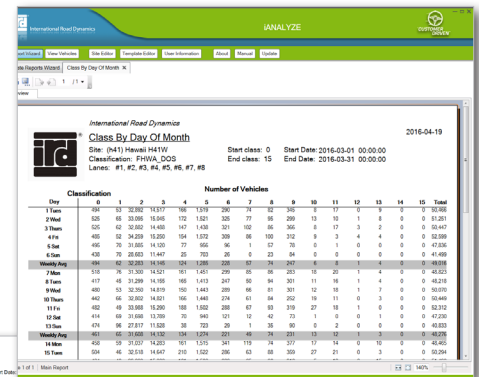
International Road Dynamics

iANALYZE

CUSTOMER DRIVEN

Report Wizard | View Vehicles | Site Editor | Template Editor | User Information | About | Manual | Update

Data Reports Wizard | Class By Day Of Month ✕

1 /1

Preview

International Road Dynamics

ird

Class By Day Of Month

2016-04-19

Site: (h41) Hawaii H41W

Classification: FHWA_DOS

Lanes: #1, #2, #3, #4, #5, #6, #7, #8

Start class: 0

End class: 15

Start Date: 2016-03-01 00:00:00

End Date: 2016-03-31 00:00:00

Classification

Number of Vehicles

| Day | 0 | 1 | 2 | 3 | 4 | 5 | 6 | 7 | 8 | 9 | 10 | 11 | 12 | 13 | 14 | 15 | Total |
|---|---|---|---|---|---|---|---|---|---|---|---|---|---|---|---|---|---|
| 1 Tues | 494 | 53 | 32,892 | 14,517 | 166 | 1,519 | 290 | 74 | 82 | 345 | 8 | 17 | 0 | 9 | 0 | 0 | 50,466 |
| 2 Wed | 526 | 65 | 33,095 | 15,045 | 172 | 1,521 | 325 | 77 | 98 | 299 | 13 | 10 | 1 | 8 | 0 | 0 | 51,261 |
| 3 Thurs | 525 | 62 | 32,502 | 14,468 | 147 | 1,436 | 321 | 102 | 86 | 366 | 8 | 17 | 3 | 2 | 0 | 0 | 50,447 |
| 4 Fri | 400 | 52 | 34,259 | 15,250 | 154 | 1,572 | 309 | 86 | 100 | 312 | 9 | 3 | 4 | 4 | 0 | 0 | 52,599 |
| 5 Sat | 496 | 70 | 31,865 | 14,120 | 77 | 956 | 96 | 1 | 57 | 78 | 0 | 1 | 0 | 0 | 0 | 0 | 47,836 |
| 6 Sun | 438 | 70 | 28,603 | 11,447 | 20 | 763 | 26 | 0 | 23 | 84 | 0 | 0 | 0 | 0 | 0 | 0 | 41,498 |
| Weekly Avg | 480 | 62 | 32,263 | 14,148 | 124 | 1,295 | 228 | 57 | 74 | 247 | 6 | 8 | 1 | 4 | 0 | 0 | 49,018 |
| 7 Mon | 518 | 76 | 31,300 | 14,521 | 161 | 1,451 | 299 | 85 | 86 | 283 | 18 | 20 | 1 | 4 | 0 | 0 | 48,823 |
| 8 Tues | 417 | 46 | 31,299 | 14,155 | 168 | 1,413 | 247 | 80 | 94 | 301 | 11 | 16 | 1 | 4 | 0 | 0 | 48,218 |
| 9 Wed | 460 | 53 | 32,178 | 14,539 | 150 | 1,443 | 289 | 66 | 81 | 301 | 12 | 18 | 1 | 7 | 0 | 0 | 50,070 |
| 10 Thurs | 442 | 66 | 32,602 | 14,821 | 166 | 1,446 | 274 | 61 | 84 | 252 | 19 | 11 | 0 | 3 | 0 | 0 | 50,449 |
| 11 Fri | 432 | 49 | 33,988 | 15,260 | 188 | 1,502 | 288 | 67 | 93 | 316 | 27 | 18 | 1 | 3 | 0 | 0 | 52,312 |
| 12 Sat | 414 | 69 | 31,688 | 13,789 | 70 | 940 | 121 | 12 | 42 | 73 | 1 | 0 | 0 | 1 | 0 | 0 | 47,230 |
| 13 Sun | 474 | 96 | 27,817 | 11,528 | 38 | 723 | 29 | 1 | 35 | 90 | 0 | 2 | 0 | 0 | 0 | 0 | 40,833 |
| Weekly Avg | 451 | 65 | 31,606 | 14,130 | 134 | 1,274 | 221 | 49 | 74 | 231 | 13 | 12 | 1 | 3 | 0 | 0 | 48,276 |
| 14 Mon | 456 | 59 | 31,037 | 14,283 | 161 | 1,515 | 341 | 119 | 74 | 377 | 17 | 14 | 0 | 10 | 0 | 0 | 48,465 |
| 15 Tues | 504 | 46 | 32,518 | 14,647 | 210 | 1,522 | 286 | 63 | 88 | 369 | 27 | 21 | 0 | 3 | 0 | 0 | 50,294 |

Page 1 of 1 | Main Report

140%